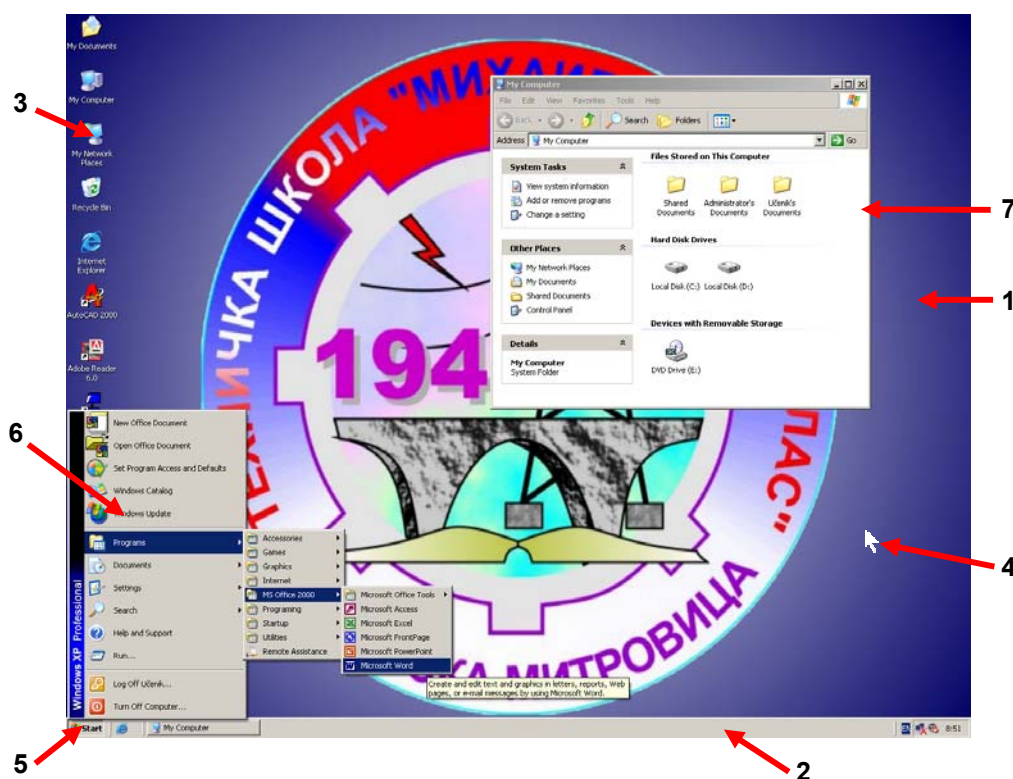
My Documents
My Computer
3
My Network Places
Recycle Bin
Internet Explorer
AutoCAD 2000
Adobe Reader 6.0

"МИХАЈ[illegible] ТЕХНИЧКА ШКОЛА 194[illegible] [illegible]КА МИТРОВИЦА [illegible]ЛАС"

My Computer
File Edit View Favorites Tools Help
Back Search Folders
Address My Computer Go
System Tasks
View system information
Add or remove programs
Change a setting
Other Places
My Network Places
My Documents
Shared Documents
Control Panel
Details
My Computer
System Folder
Files Stored on This Computer
Shared Documents
Administrator's Documents
Učenik's Documents
Hard Disk Drives
Local Disk (C:)
Local Disk (D:)
Devices with Removable Storage
DVD Drive (E:)
7
1
6
New Office Document
Open Office Document
Set Program Access and Defaults
Windows Catalog
Windows Update
Programs
Documents
Settings
Search
Help and Support
Run...
Log Off Učenik...
Turn Off Computer...
Windows XP Professional
Accessories
Games
Graphics
Internet
MS Office 2000
Programing
Startup
Utilities
Remote Assistance
Microsoft Office Tools
Microsoft Access
Microsoft Excel
Microsoft FrontPage
Microsoft PowerPoint
Microsoft Word
Create and edit text and graphics in letters, reports, Web pages, or e-mail messages by using Microsoft Word.
4
Start
My Computer
8:51
5
2